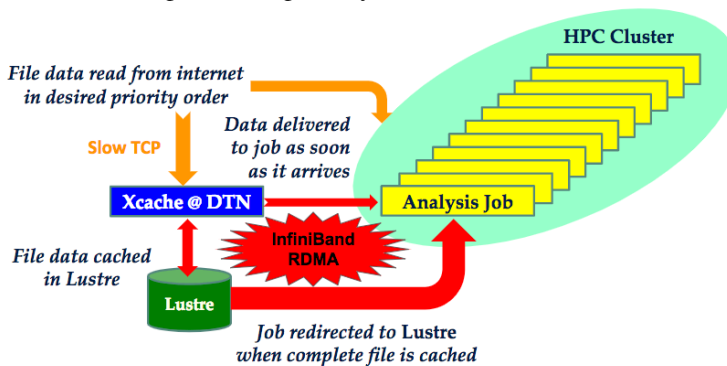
HPC Cluster

File data read from internet in desired priority order

Slow TCP

Data delivered to job as soon as it arrives

Xcache @ DTN

Analysis Job

InfiniBand RDMA

File data cached in Lustre

Lustre

Job redirected to Lustre when complete file is cached